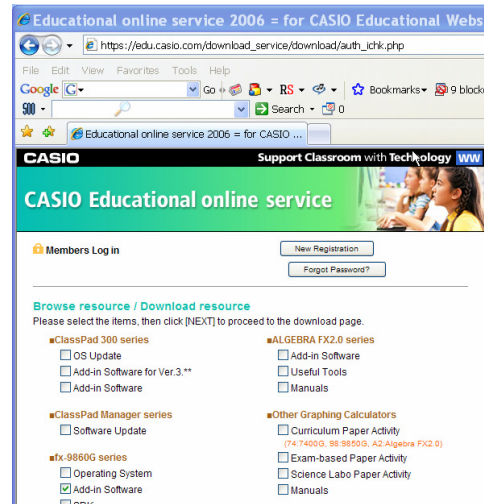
Educational online service 2006 = for CASIO Educational Webs

https://edu.casio.com/download_service/download/auth_ichk.php

File Edit View Favorites Tools Help

Google G Go RS Bookmarks 9 blocke

Search 0

Educational online service 2006 = for CASIO ...

CASIO

Support Classroom with Technology WW

CASIO Educational online service

Members Log in

New Registration

Forgot Password?

Browse resource / Download resource

Please select the items, then click [NEXT] to proceed to the download page.

ClassPad 300 series
OS Update
Add-in Software for Ver.3.**
Add-in Software

ClassPad Manager series
Software Update

fx-9860G series
Operating System
Add-in Software
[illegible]

ALGEBRA FX2.0 series
Add-in Software
Useful Tools
Manuals

Other Graphing Calculators
Curriculum Paper Activity
(fx-7400G, 9850G, AlgebraFX2.0)
Exam-based Paper Activity
Science Labo Paper Activity
Manuals